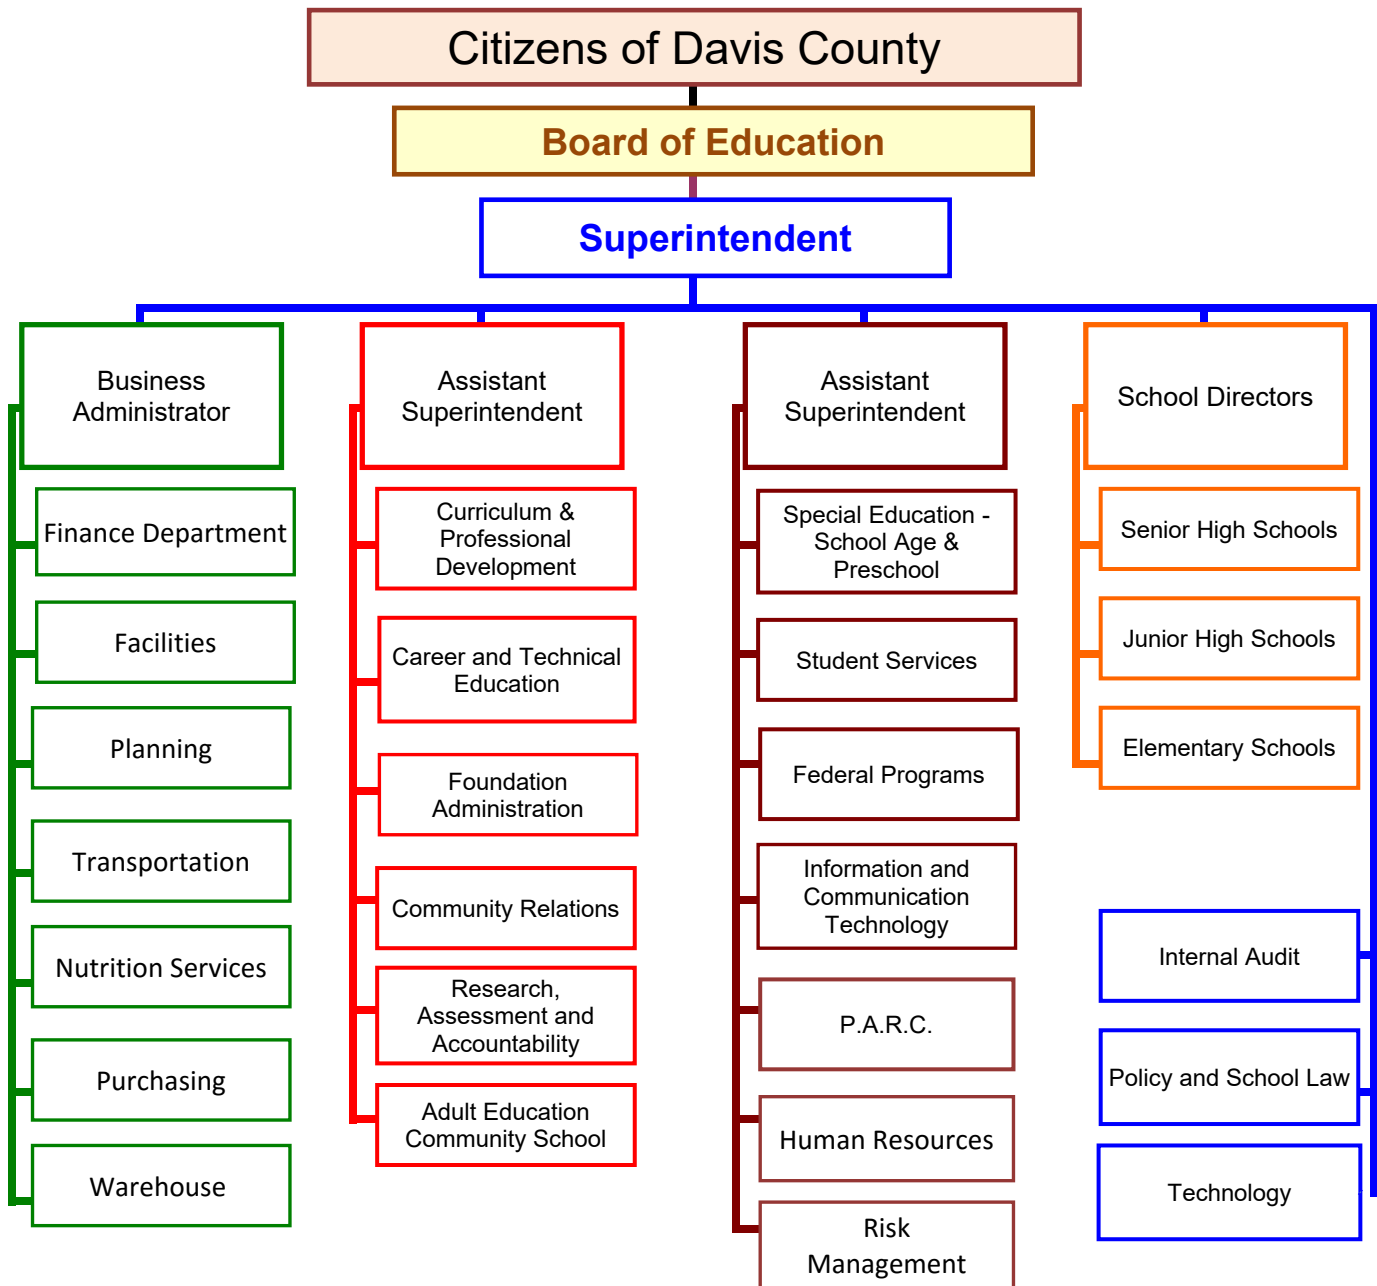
Citizens of Davis County

Board of Education

Superintendent

Business Administrator

Finance Department

Facilities

Planning

Transportation

Nutrition Services

Purchasing

Warehouse

Assistant Superintendent

Curriculum & Professional Development

Career and Technical Education

Foundation Administration

Community Relations

Research, Assessment and Accountability

Adult Education Community School

Assistant Superintendent

Special Education - School Age & Preschool

Student Services

Federal Programs

Information and Communication Technology

P.A.R.C.

Human Resources

Risk Management

School Directors

Senior High Schools

Junior High Schools

Elementary Schools

Internal Audit

Policy and School Law

Technology